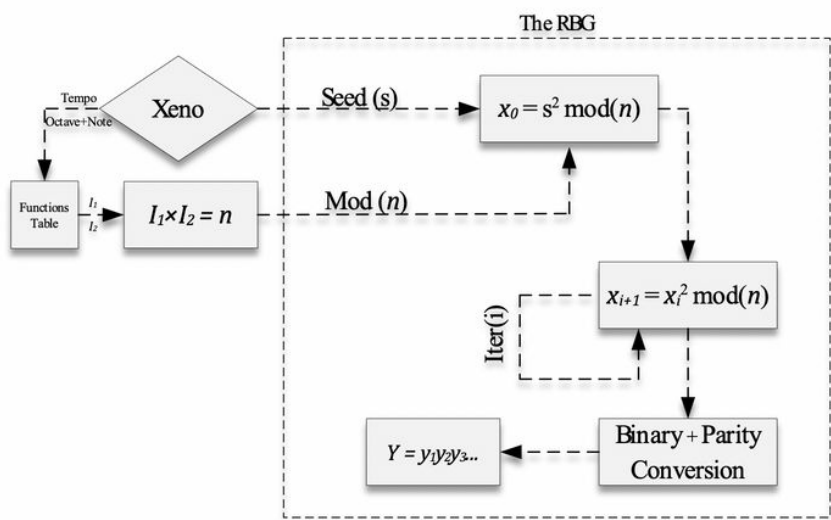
The RBG

Xeno

Tempo

Octave+Note

Seed (s)

$x_0 = s^2 \bmod(n)$

Functions Table

$I_1$

$I_2$

$I_1 \times I_2 = n$

Mod (n)

$x_{i+1} = x_i^2 \bmod(n)$

Iter(i)

$Y = y_1y_2y_3...$

Binary + Parity Conversion